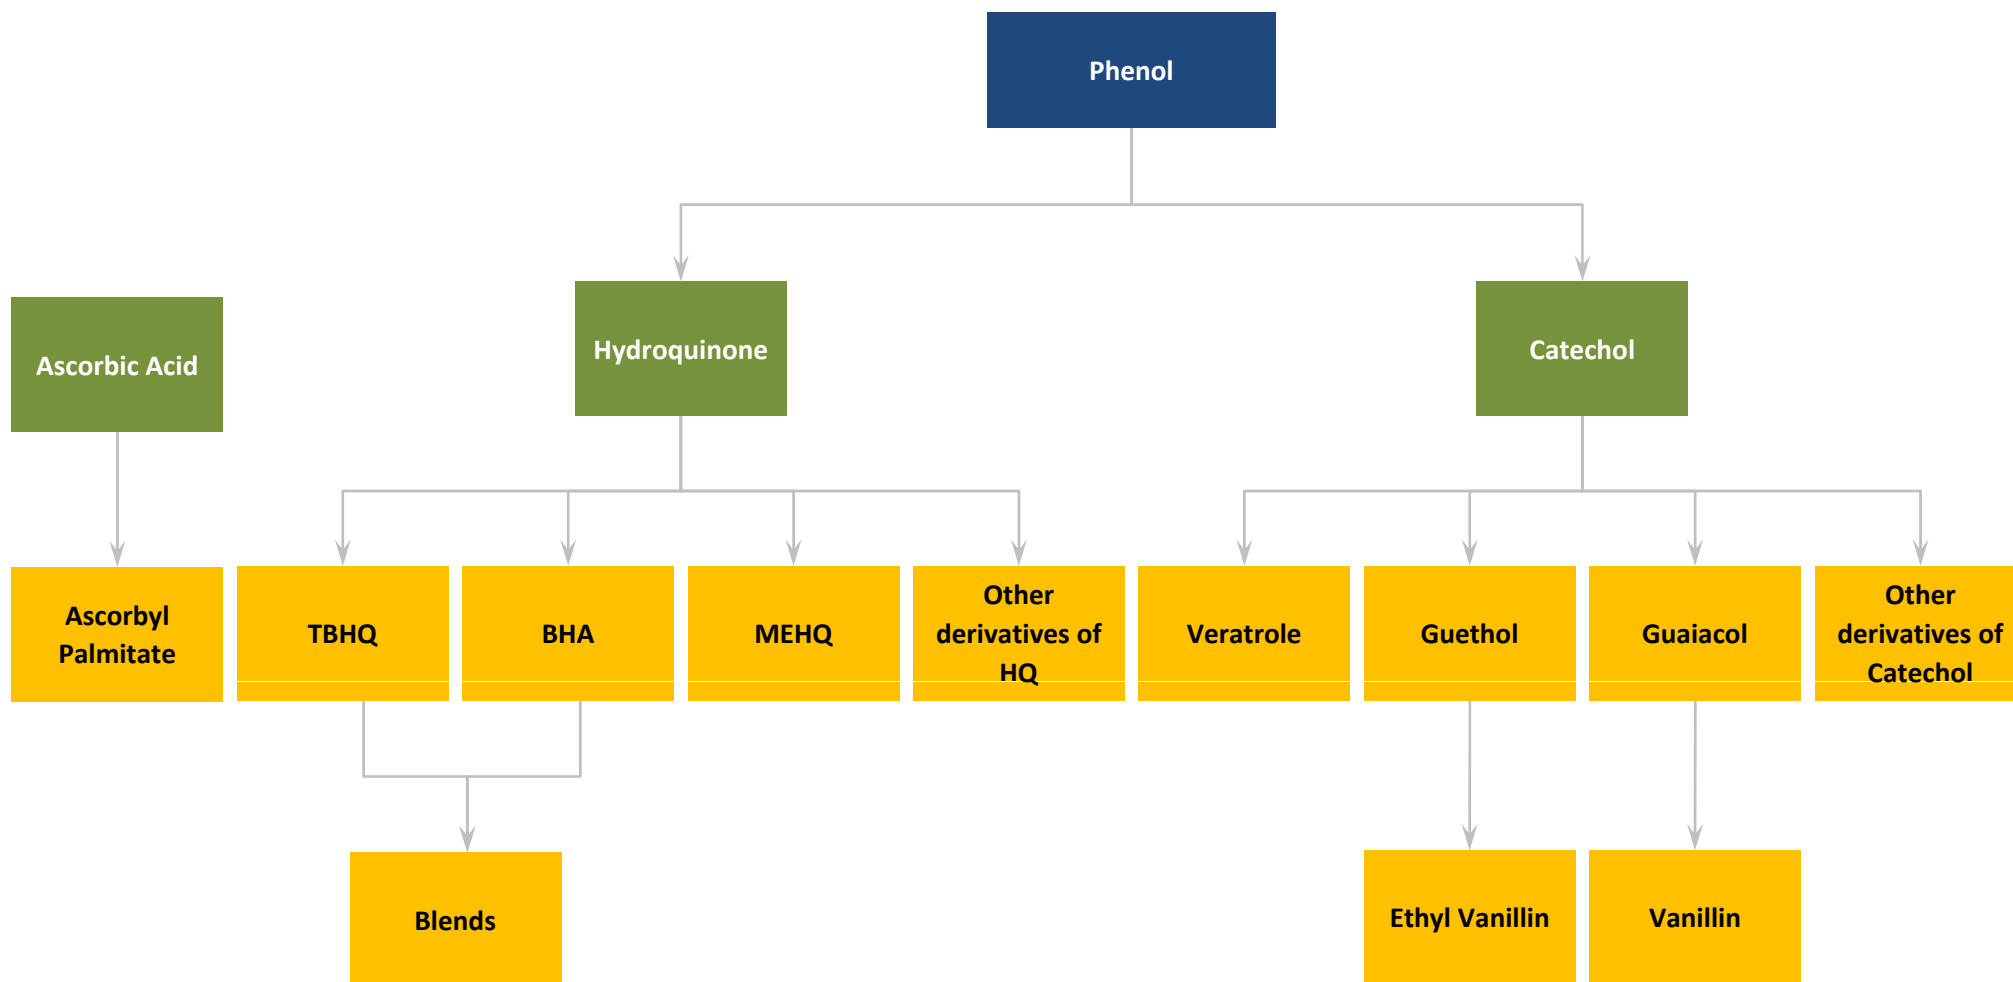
Phenol

Ascorbic Acid

Hydroquinone

Catechol

Ascorbyl Palmitate

TBHQ

BHA

MEHQ

Other derivatives of HQ

Veratrole

Guethol

Guaiacol

Other derivatives of Catechol

Blends

Ethyl Vanillin

Vanillin